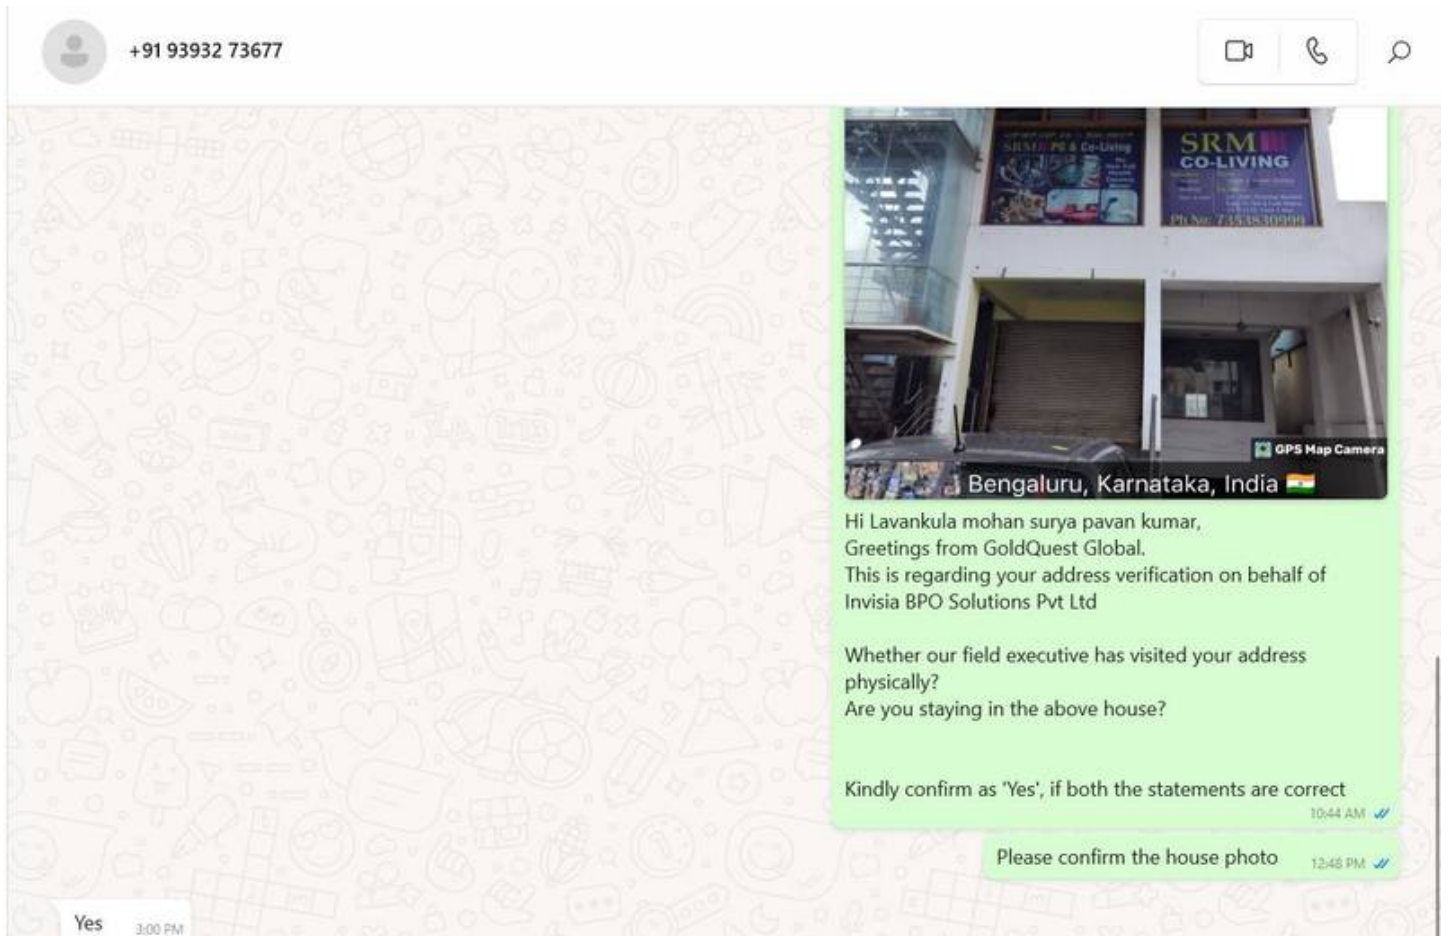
+91 93932 73677

SRM PG & Co-Living

SRM
CO-LIVING
Ph No: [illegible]

GPS Map Camera

Bengaluru, Karnataka, India

Hi Lavankula mohan surya pavan kumar,
Greetings from GoldQuest Global.
This is regarding your address verification on behalf of Invisia BPO Solutions Pvt Ltd

Whether our field executive has visited your address physically?
Are you staying in the above house?

Kindly confirm as 'Yes', if both the statements are correct
10:44 AM

Please confirm the house photo 12:48 PM

Yes 3:00 PM